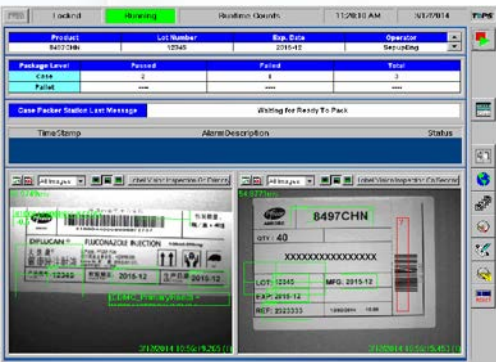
Locked | Running | Runtime Counts | 11:28:10 AM | 3/12/2014 | TIPS

| Product | Lot Number | Exp. Date | Operator |
|---|---|---|---|
| 8497CHN | 12345 | 2015-12 | SetupEng |

| Package Level | Passed | Failed | Total |
|---|---|---|---|
| Case | 2 | 1 | 3 |
| Pallet | ---- | ---- | ---- |

Case Packer Station Last Message | Waiting for Ready To Pack

TimeStamp | Alarm Description | Status

All Images | Label Vision Inspection On Device

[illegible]

DIFLUCAN | FLUCONAZOLE INJECTION

12345 | 2015-12 | 2015-12

3/12/2014 10:50:19.265 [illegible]

All Images | Label Vision Inspection On Second

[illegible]

8497CHN

QTY: 40

XXXXXXXXXXXXXXXX

LOT: 12345 | MFG: 2015-12

EXP: 2015-12

REF: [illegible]

3/12/2014 10:50:15.453 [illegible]